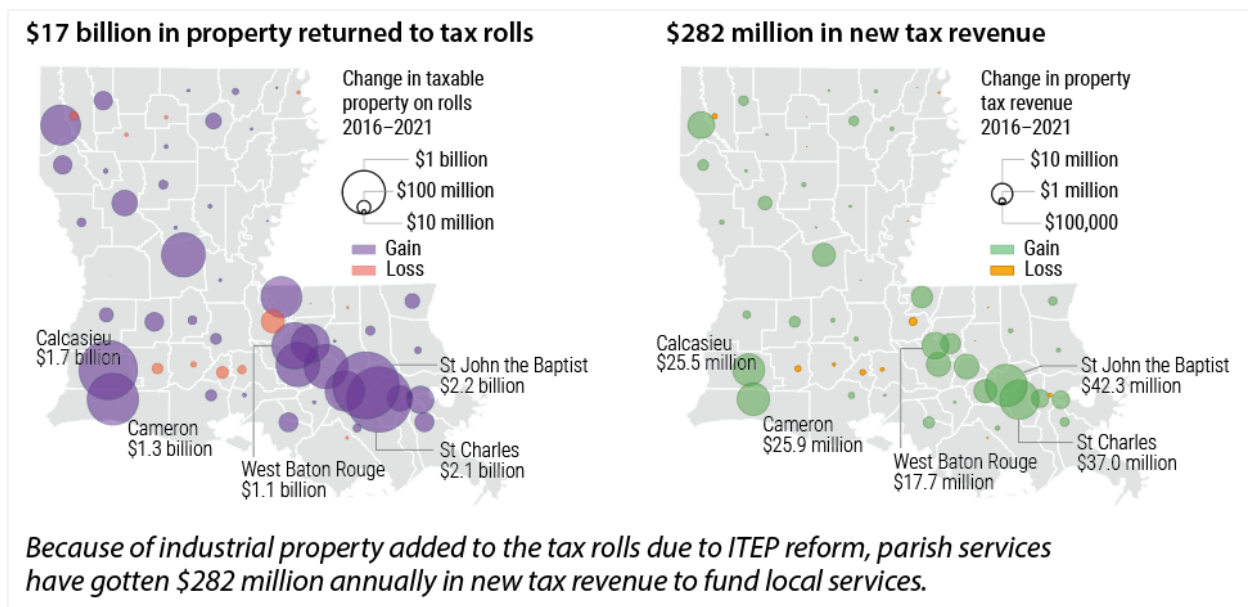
$17 billion in property returned to tax rolls

Change in taxable property on rolls 2016–2021

$1 billion
$100 million
$10 million

Gain
Loss

Calcasieu
$1.7 billion

Cameron
$1.3 billion

West Baton Rouge
$1.1 billion

St John the Baptist
$2.2 billion

St Charles
$2.1 billion

$282 million in new tax revenue

Change in property tax revenue 2016–2021

$10 million
$1 million
$100,000

Gain
Loss

Calcasieu
$25.5 million

Cameron
$25.9 million

West Baton Rouge
$17.7 million

St John the Baptist
$42.3 million

St Charles
$37.0 million

Because of industrial property added to the tax rolls due to ITEP reform, parish services have gotten $282 million annually in new tax revenue to fund local services.